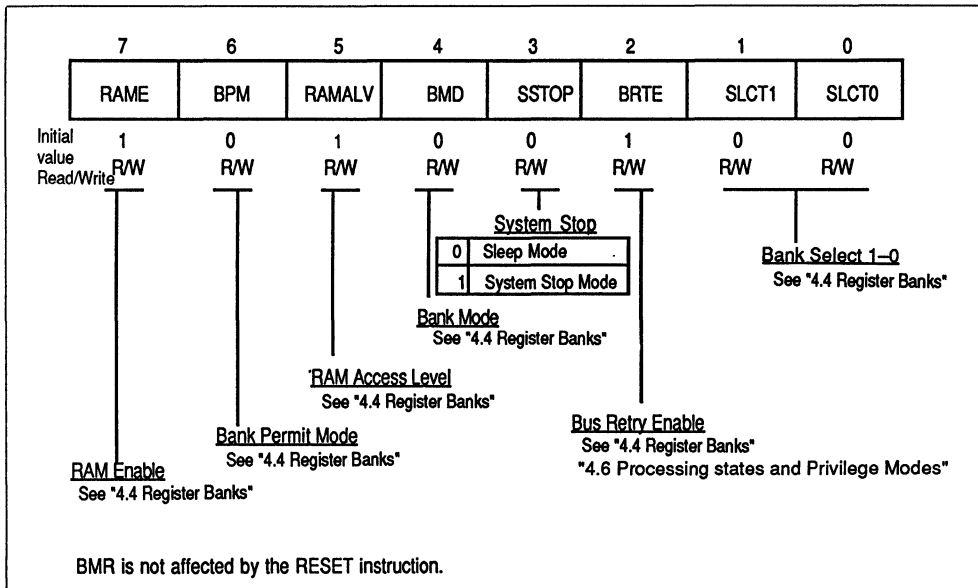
| 7 | 6 | 5 | 4 | 3 | 2 | 1 | 0 |
|---|---|---|---|---|---|---|---|
| RAME | BPM | RAMALV | BMD | SSTOP | BRTE | SLCT1 | SLCT0 |

Initial value 1 0 1 0 0 1 0 0
Read/Write R/W R/W R/W R/W R/W R/W R/W R/W

System Stop

| 0 | Sleep Mode |
|---|---|
| 1 | System Stop Mode |

Bank Select 1–0
See "4.4 Register Banks"

Bank Mode
See "4.4 Register Banks"

'RAM Access Level
See "4.4 Register Banks"

Bank Permit Mode
See "4.4 Register Banks"

Bus Retry Enable
See "4.4 Register Banks"
"4.6 Processing states and Privilege Modes"

RAM Enable
See "4.4 Register Banks"

BMR is not affected by the RESET instruction.